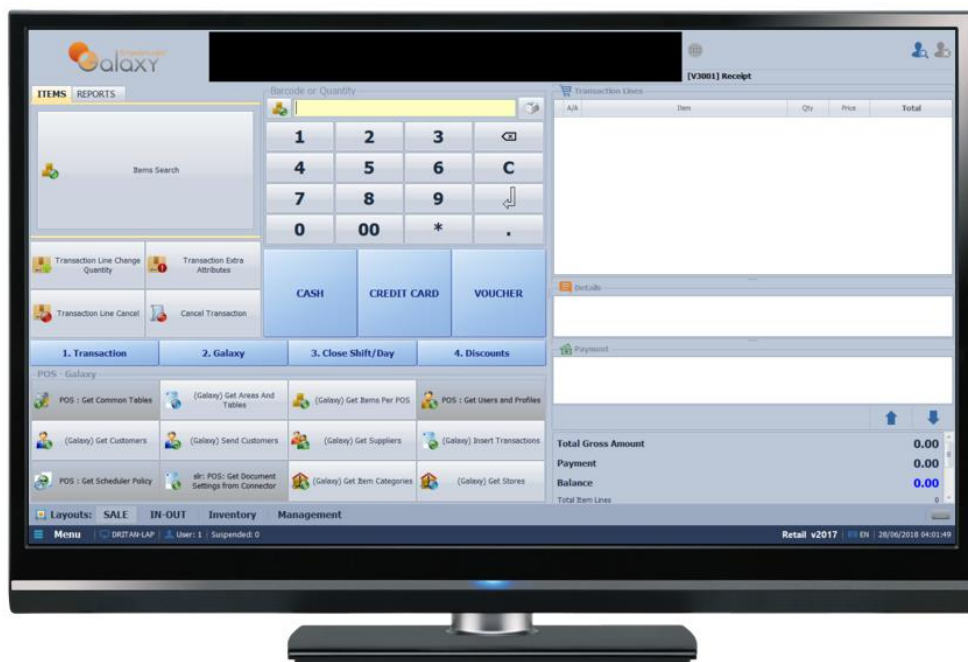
Galaxy

[V3001] Receipt

ITEMS REPORTS

Items Search

Barcode or Quantity

1 2 3
4 5 6 C
7 8 9
0 00 * .

Transaction Lines

| A/A | Item | Qty | Price | Total |
|---|---|---|---|---|

Transaction Line Change Quantity
Transaction Extra Attributes
Transaction Line Cancel
Cancel Transaction

CASH CREDIT CARD VOUCHER

Details

1. Transaction 2. Galaxy 3. Close Shift/Day 4. Discounts

Payment

POS - Galaxy

POS : Get Common Tables
(Galaxy) Get Areas And Tables
(Galaxy) Get Items Per POS
POS : Get Users and Profiles
(Galaxy) Get Customers
(Galaxy) Send Customers
(Galaxy) Get Suppliers
(Galaxy) Insert Transactions
POS : Get Scheduler Policy
slr: POS: Get Document Settings from Connector
(Galaxy) Get Item Categories
(Galaxy) Get Stores

Total Gross Amount 0.00
Payment 0.00
Balance 0.00
Total Item Lines 0

Layouts: SALE IN-OUT Inventory Management

Menu DRITAN-LAP User: 1 Suspended: 0

Retail v2017 EN 28/06/2018 04:01:49